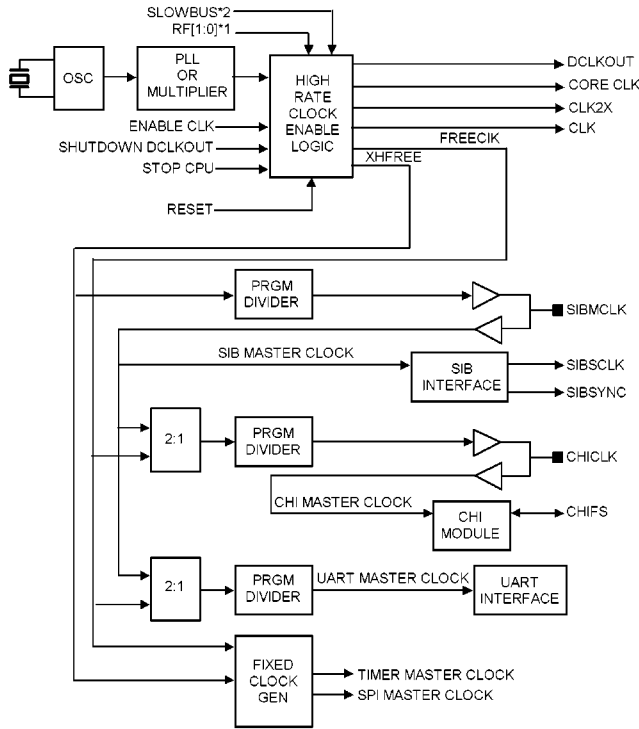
SLOWBUS*2
RF[1:0]*1

OSC

PLL OR MULTIPLIER

HIGH RATE CLOCK ENABLE LOGIC

DCLKOUT
CORE CLK
CLK2X
CLK

ENABLE CLK
SHUTDOWN DCLKOUT
STOP CPU
RESET

FREECIK
XHFREE

PRGM DIVIDER

SIBMCLK

SIB MASTER CLOCK

SIB INTERFACE

SIBSCLK
SIBSYNC

2:1

PRGM DIVIDER

CHICLK

CHI MASTER CLOCK

CHI MODULE

CHIFS

2:1

PRGM DIVIDER

UART MASTER CLOCK

UART INTERFACE

FIXED CLOCK GEN

TIMER MASTER CLOCK
SPI MASTER CLOCK